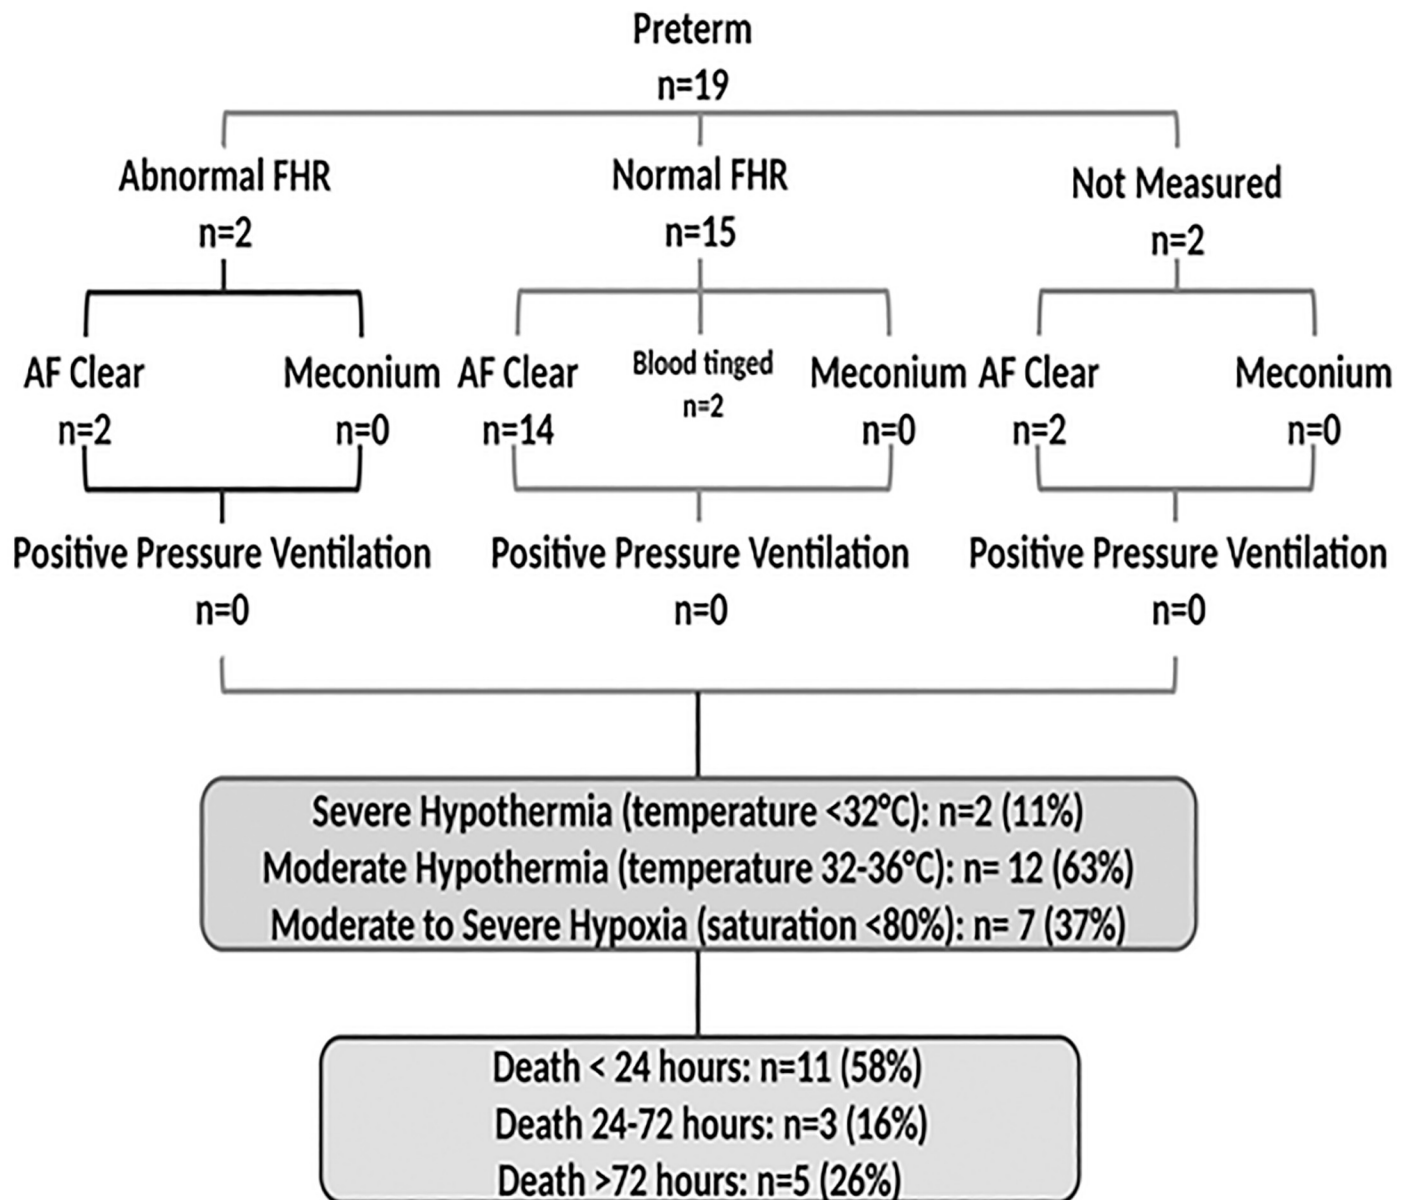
Preterm
n=19

Abnormal FHR
n=2

Normal FHR
n=15

Not Measured
n=2

AF Clear
n=2

Meconium
n=0

AF Clear
n=14

Blood tinged
n=2

Meconium
n=0

AF Clear
n=2

Meconium
n=0

Positive Pressure Ventilation
n=0

Positive Pressure Ventilation
n=0

Positive Pressure Ventilation
n=0

Severe Hypothermia (temperature <32°C): n=2 (11%)
Moderate Hypothermia (temperature 32-36°C): n= 12 (63%)
Moderate to Severe Hypoxia (saturation <80%): n= 7 (37%)

Death < 24 hours: n=11 (58%)
Death 24-72 hours: n=3 (16%)
Death >72 hours: n=5 (26%)